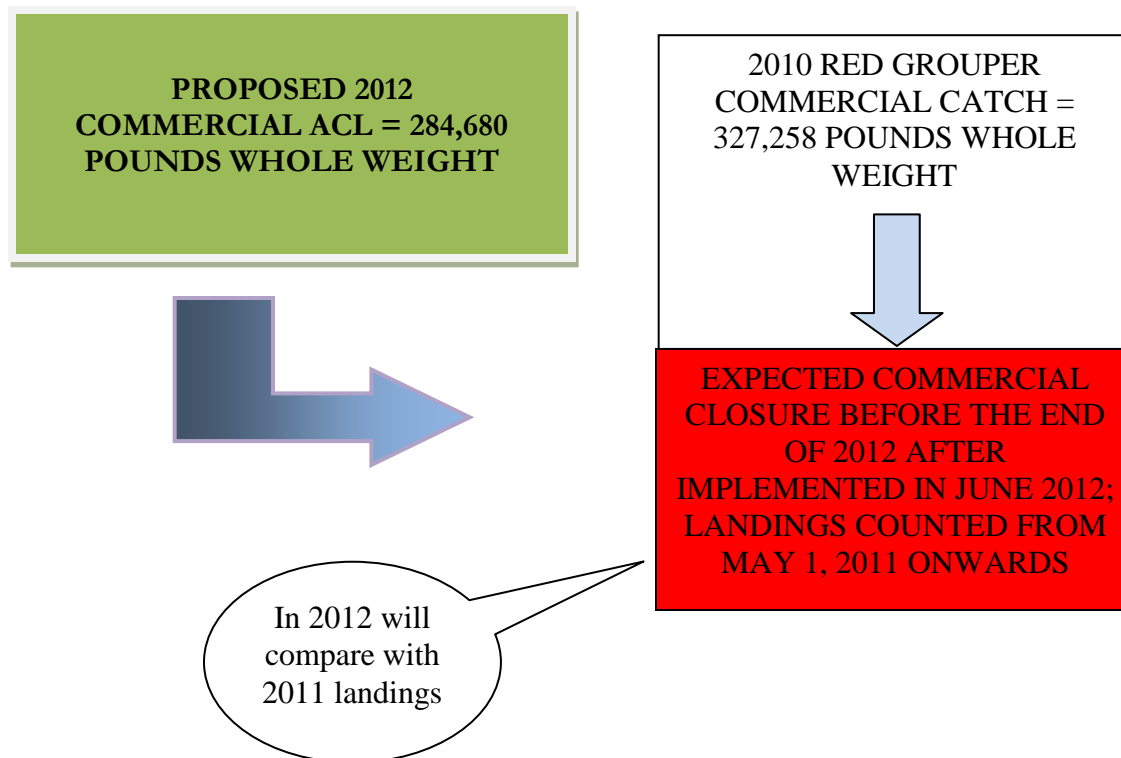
PROPOSED 2012 COMMERCIAL ACL = 284,680 POUNDS WHOLE WEIGHT

2010 RED GROUPER COMMERCIAL CATCH = 327,258 POUNDS WHOLE WEIGHT

EXPECTED COMMERCIAL CLOSURE BEFORE THE END OF 2012 AFTER IMPLEMENTED IN JUNE 2012; LANDINGS COUNTED FROM MAY 1, 2011 ONWARDS

In 2012 will compare with 2011 landings